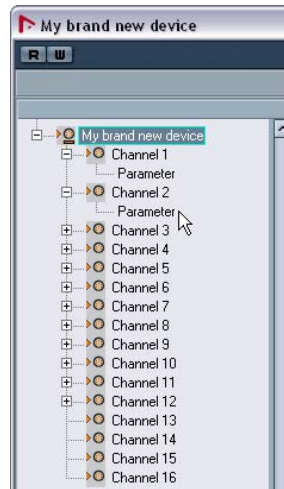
My brand new device

R W

My brand new device
Channel 1
Parameter
Channel 2
Parameter
Channel 3
Channel 4
Channel 5
Channel 6
Channel 7
Channel 8
Channel 9
Channel 10
Channel 11
Channel 12
Channel 13
Channel 14
Channel 15
Channel 16